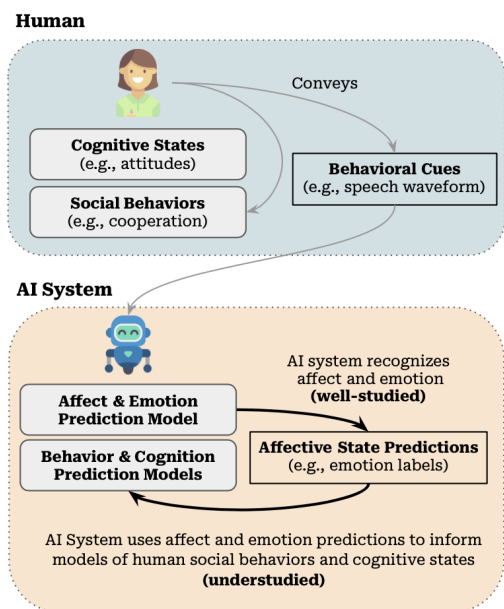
Human

Conveys

Cognitive States
(e.g., attitudes)

Social Behaviors
(e.g., cooperation)

Behavioral Cues
(e.g., speech waveform)

AI System

AI system recognizes affect and emotion
(well-studied)

Affect & Emotion Prediction Model

Behavior & Cognition Prediction Models

Affective State Predictions
(e.g., emotion labels)

AI System uses affect and emotion predictions to inform models of human social behaviors and cognitive states
(understudied)